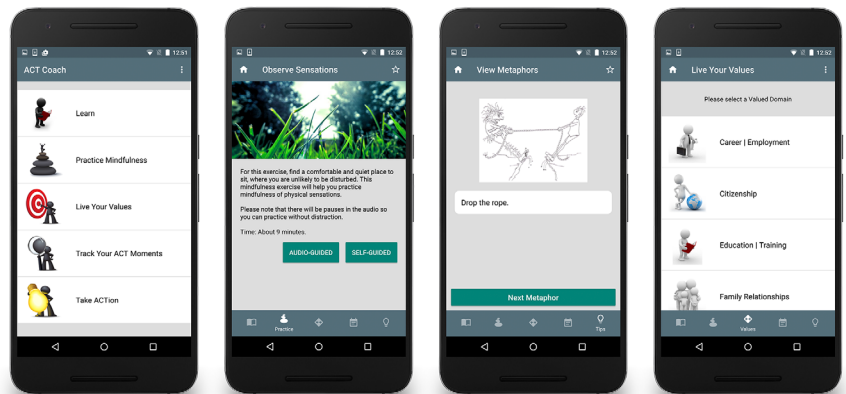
12:51

ACT Coach

Learn

Practice Mindfulness

Live Your Values

Track Your ACT Moments

Take ACTion

12:52

Observe Sensations

For this exercise, find a comfortable and quiet place to sit, where you are unlikely to be disturbed. This mindfulness exercise will help you practice mindfulness of physical sensations.

Please note that there will be pauses in the audio so you can practice without distraction.

Time: About 9 minutes.

AUDIO-GUIDED

SELF-GUIDED

Practice

12:52

View Metaphors

Drop the rope.

Next Metaphor

Tips

12:52

Live Your Values

Please select a Valued Domain

Career | Employment

Citizenship

Education | Training

Family Relationships

Values